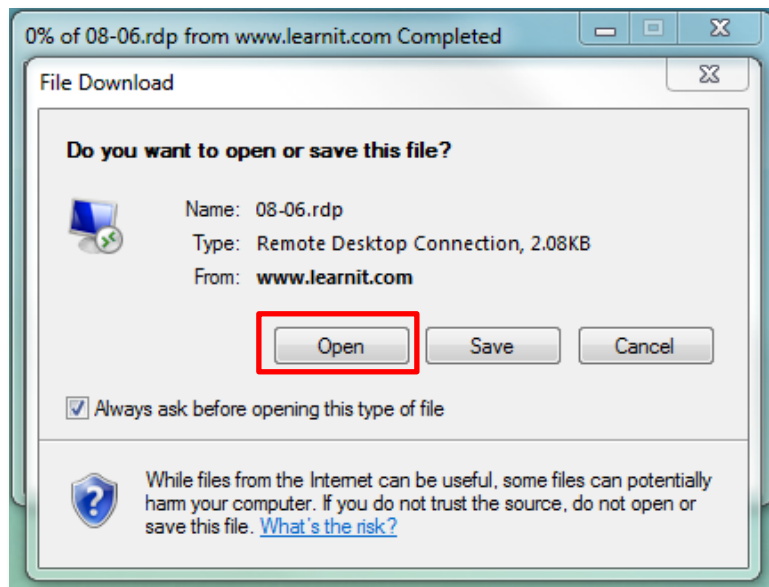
0% of 08-06.rdp from www.learnit.com Completed

File Download

Do you want to open or save this file?

Name: 08-06.rdp
Type: Remote Desktop Connection, 2.08KB
From: www.learnit.com

Open Save Cancel

Always ask before opening this type of file

While files from the Internet can be useful, some files can potentially harm your computer. If you do not trust the source, do not open or save this file. What's the risk?